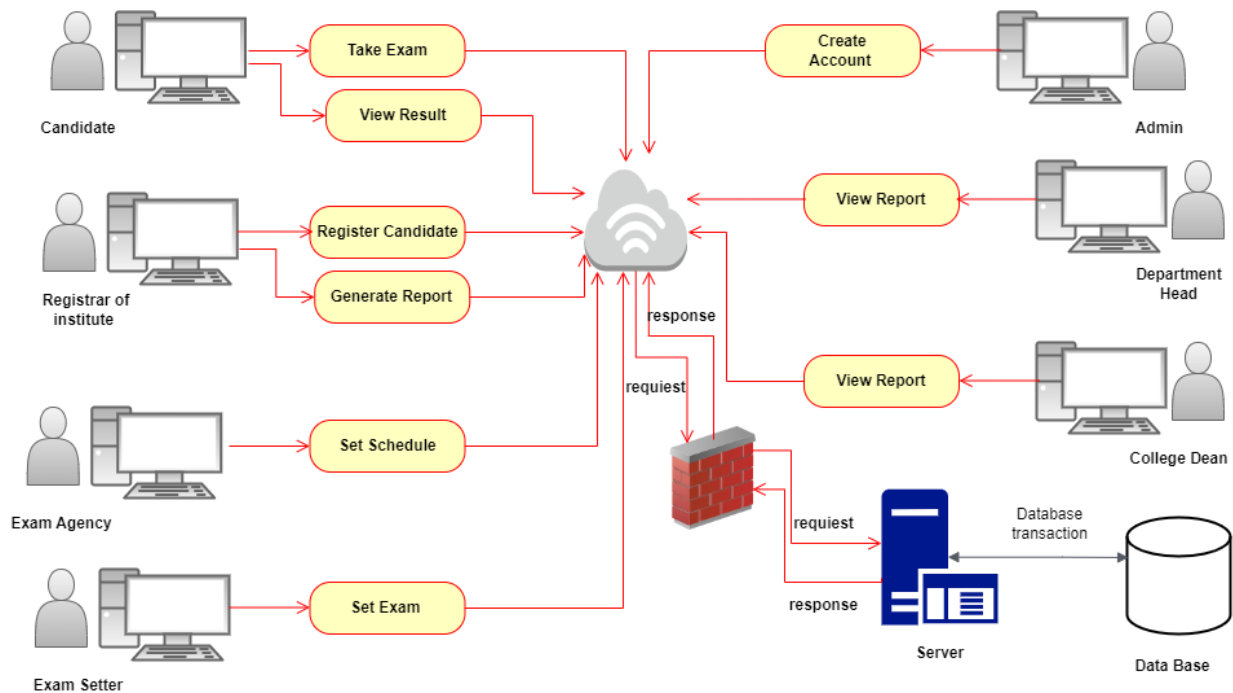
Candidate

Take Exam

View Result

Create Account

Admin

View Report

Department Head

Registrar of institute

Register Candidate

Generate Report

response

requiest

View Report

College Dean

Exam Agency

Set Schedule

requiest

Database transaction

response

Exam Setter

Set Exam

Server

Data Base